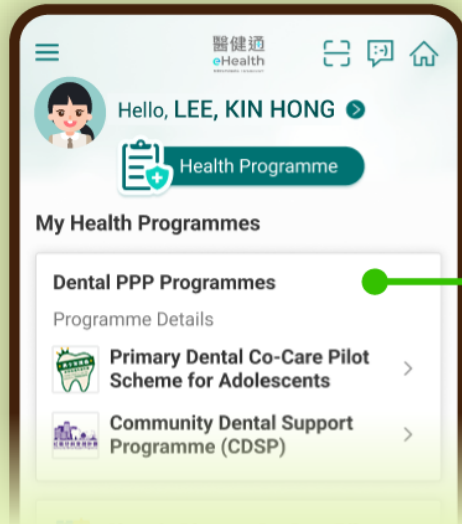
醫健通 eHealth

Hello, LEE, KIN HONG

Health Programme

My Health Programmes

Dental PPP Programmes

Programme Details

Primary Dental Co-Care Pilot Scheme for Adolescents

Community Dental Support Programme (CDSP)